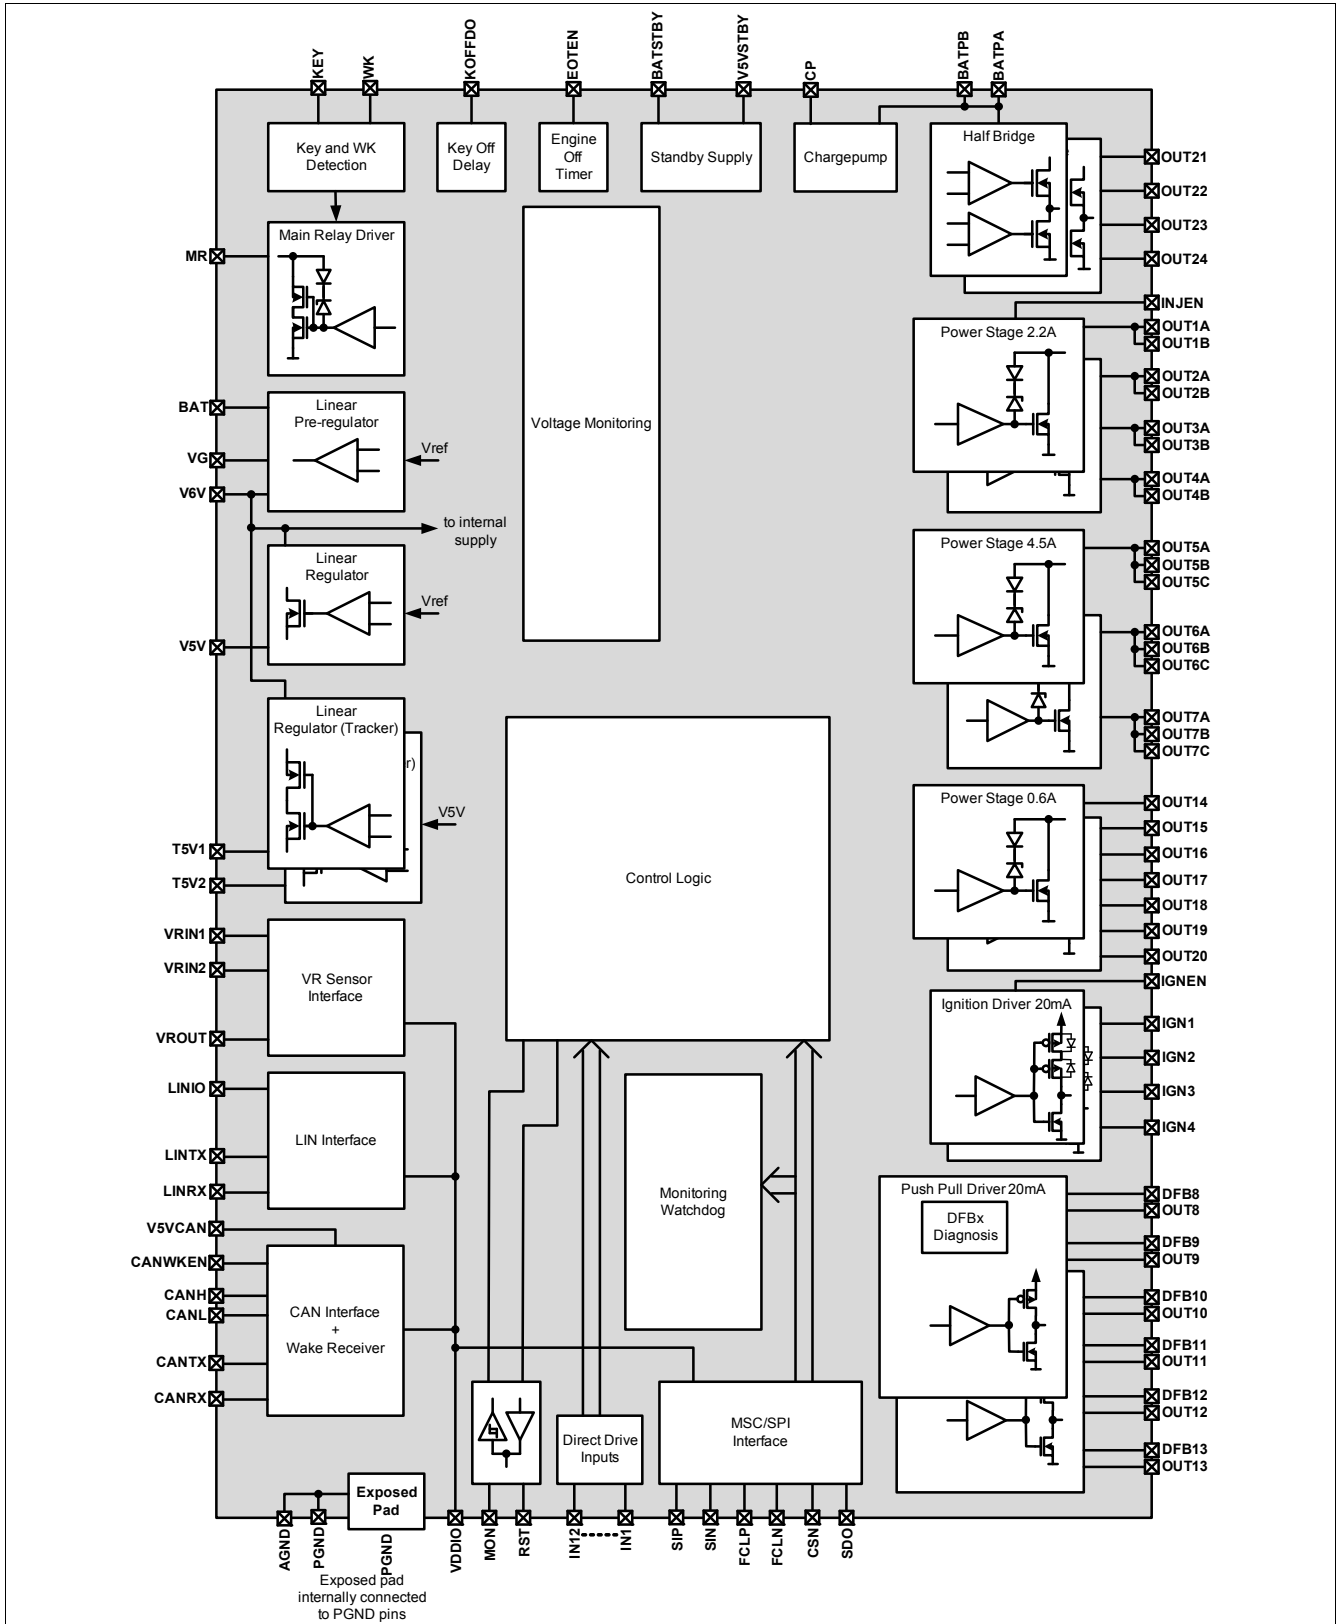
KEY
WK
KOFFDO
EOTEN
BATSTBY
V5VSTBY
CP
BATPB
BATPA

Key and WK Detection

Key Off Delay

Engine Off Timer

Standby Supply

Chargepump

Half Bridge

OUT21
OUT22
OUT23
OUT24

Main Relay Driver

MR

INJEN

Power Stage 2.2A

OUT1A
OUT1B
OUT2A
OUT2B
OUT3A
OUT3B
OUT4A
OUT4B

BAT

Linear Pre-regulator

Vref

VG
V6V

Voltage Monitoring

to internal supply

Linear Regulator

Vref

V5V

Power Stage 4.5A

OUT5A
OUT5B
OUT5C
OUT6A
OUT6B
OUT6C
OUT7A
OUT7B
OUT7C

Linear Regulator (Tracker)

r)

V5V

T5V1
T5V2

Control Logic

Power Stage 0.6A

OUT14
OUT15
OUT16
OUT17
OUT18
OUT19
OUT20

IGNEN

VRIN1
VRIN2

VR Sensor Interface

VROUT

Ignition Driver 20mA

IGN1
IGN2
IGN3
IGN4

LINIO

LIN Interface

LINTX
LINRX

Monitoring Watchdog

Push Pull Driver 20mA

DFBx Diagnosis

DFB8
OUT8
DFB9
OUT9
DFB10
OUT10
DFB11
OUT11
DFB12
OUT12
DFB13
OUT13

V5VCAN
CANWKEN
CANH
CANL

CAN Interface + Wake Receiver

CANTX
CANRX

Direct Drive Inputs

MSC/SPI Interface

Exposed Pad

AGND
PGND
PGND
VDDIO
MON
RST
IN12
IN1
SIP
SIN
FCLP
FCLN
CSN
SDO

Exposed pad internally connected to PGND pins